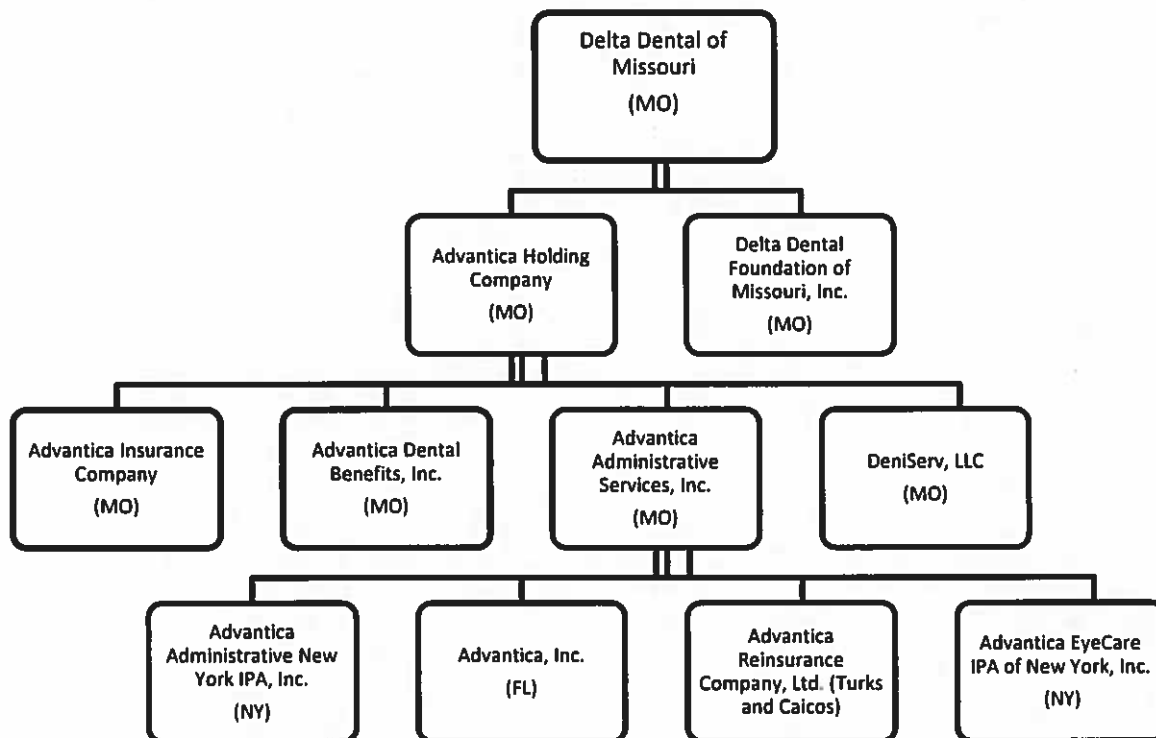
Delta Dental of Missouri
(MO)

Advantica Holding Company
(MO)

Delta Dental Foundation of Missouri, Inc.
(MO)

Advantica Insurance Company
(MO)

Advantica Dental Benefits, Inc.
(MO)

Advantica Administrative Services, Inc.
(MO)

DeniServ, LLC
(MO)

Advantica Administrative New York IPA, Inc.
(NY)

Advantica, Inc.
(FL)

Advantica Reinsurance Company, Ltd. (Turks and Caicos)

Advantica EyeCare IPA of New York, Inc.
(NY)